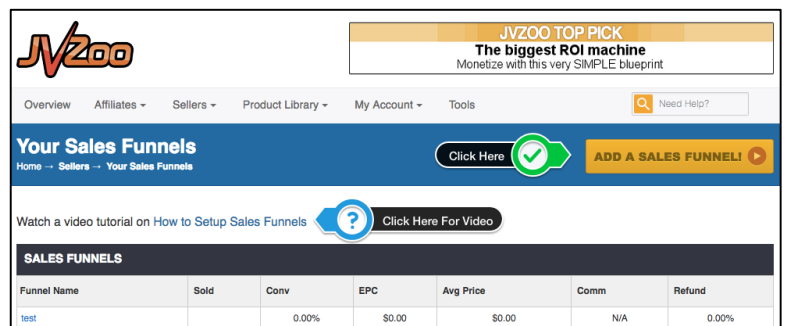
JVZoo

JVZOO TOP PICK
The biggest ROI machine
Monetize with this very SIMPLE blueprint

Overview Affiliates ▾ Sellers ▾ Product Library ▾ My Account ▾ Tools

Need Help?

Your Sales Funnels
Home → Sellers → Your Sales Funnels

Click Here

ADD A SALES FUNNEL!

Watch a video tutorial on How to Setup Sales Funnels

Click Here For Video

SALES FUNNELS

| Funnel Name | Sold | Conv | EPC | Avg Price | Comm | Refund |
|---|---|---|---|---|---|---|
| test | | 0.00% | $0.00 | $0.00 | N/A | 0.00% |